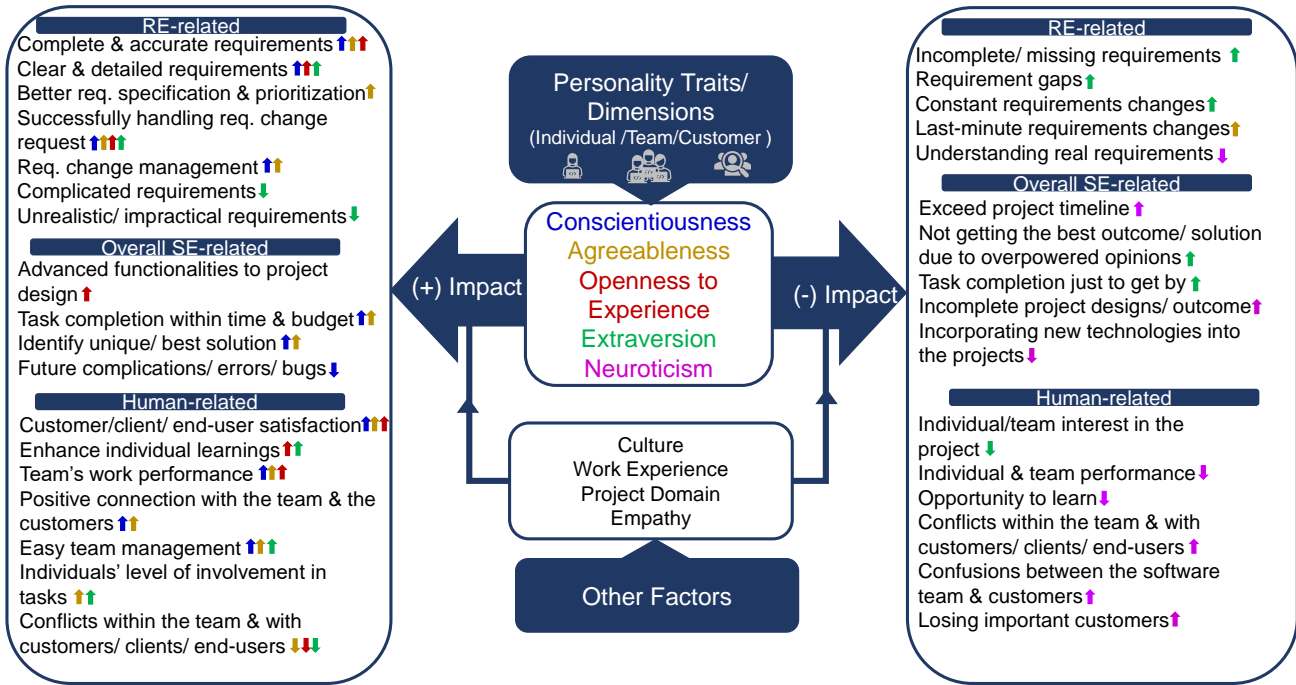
RE-related

Complete & accurate requirements ↑↑↑

Clear & detailed requirements ↑↑↑

Better req. specification & prioritization ↑

Successfully handling req. change request ↑↑↑↑

Req. change management ↑↑

Complicated requirements ↓

Unrealistic/ impractical requirements ↓

Overall SE-related

Advanced functionalities to project design ↑

Task completion within time & budget ↑↑

Identify unique/ best solution ↑↑

Future complications/ errors/ bugs ↓

Human-related

Customer/client/ end-user satisfaction ↑↑↑

Enhance individual learnings ↑↑

Team's work performance ↑↑↑

Positive connection with the team & the customers ↑↑

Easy team management ↑↑↑

Individuals' level of involvement in tasks ↑↑

Conflicts within the team & with customers/ clients/ end-users ↓↓↓

Personality Traits/ Dimensions

(Individual /Team/Customer )

(+) Impact

Conscientiousness

Agreeableness

Openness to Experience

Extraversion

Neuroticism

(-) Impact

Culture

Work Experience

Project Domain

Empathy

Other Factors

RE-related

Incomplete/ missing requirements ↑

Requirement gaps ↑

Constant requirements changes ↑

Last-minute requirements changes ↑

Understanding real requirements ↓

Overall SE-related

Exceed project timeline ↑

Not getting the best outcome/ solution due to overpowered opinions ↑

Task completion just to get by ↑

Incomplete project designs/ outcome ↑

Incorporating new technologies into the projects ↓

Human-related

Individual/team interest in the project ↓

Individual & team performance ↓

Opportunity to learn ↓

Conflicts within the team & with customers/ clients/ end-users ↑

Confusions between the software team & customers ↑

Losing important customers ↑